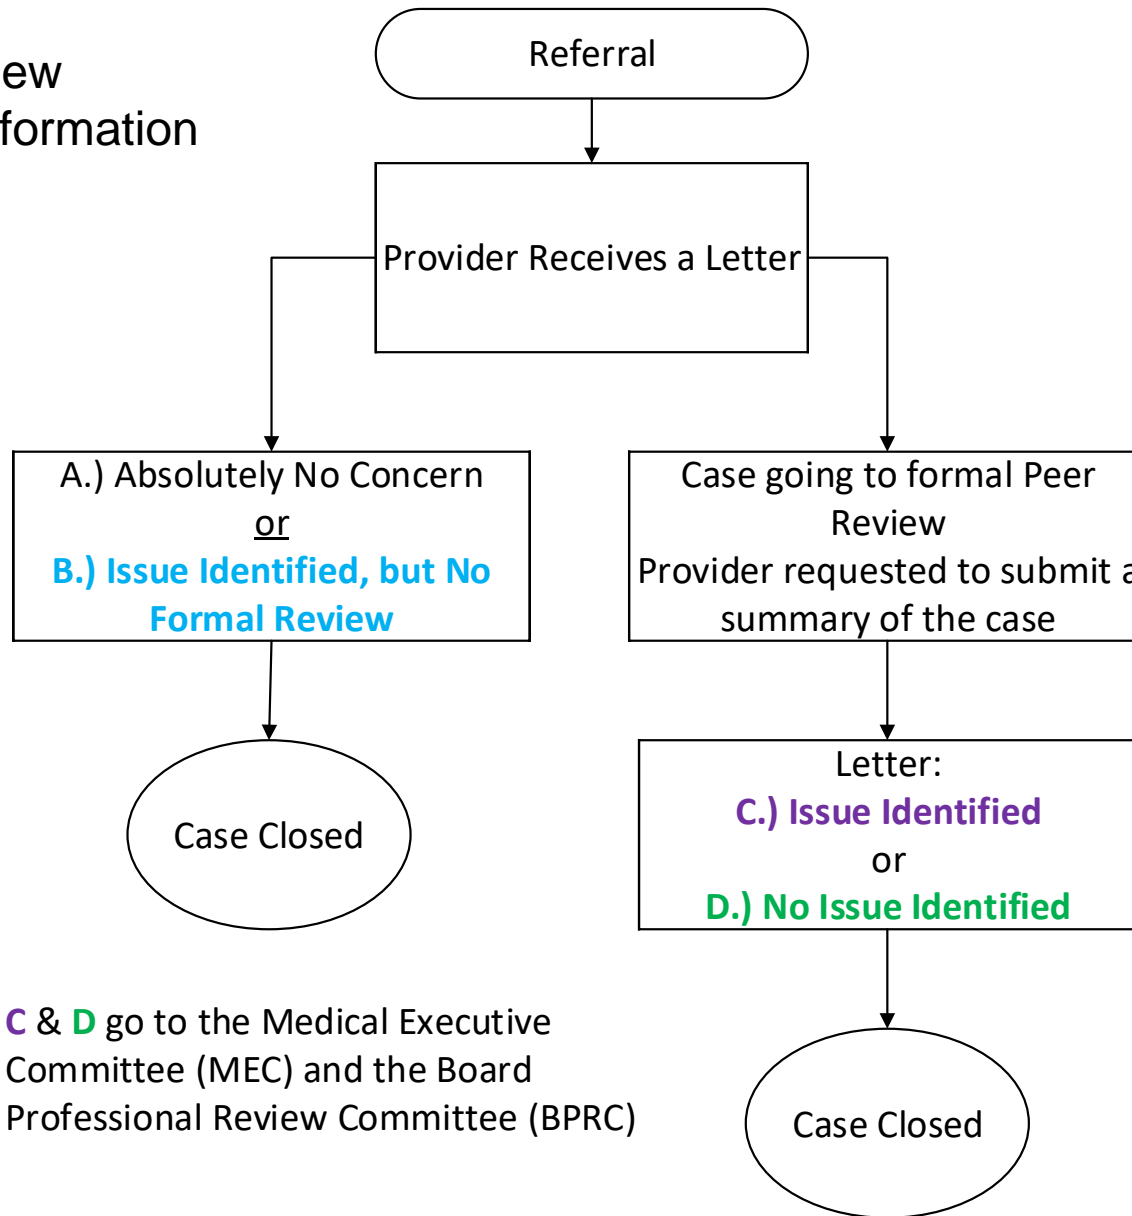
ew
formation

Referral

Provider Receives a Letter

A.) Absolutely No Concern
or
B.) Issue Identified, but No Formal Review

Case Closed

Case going to formal Peer Review
Provider requested to submit a summary of the case

Letter:
C.) Issue Identified
or
D.) No Issue Identified

Case Closed

C & D go to the Medical Executive Committee (MEC) and the Board Professional Review Committee (BPRC)